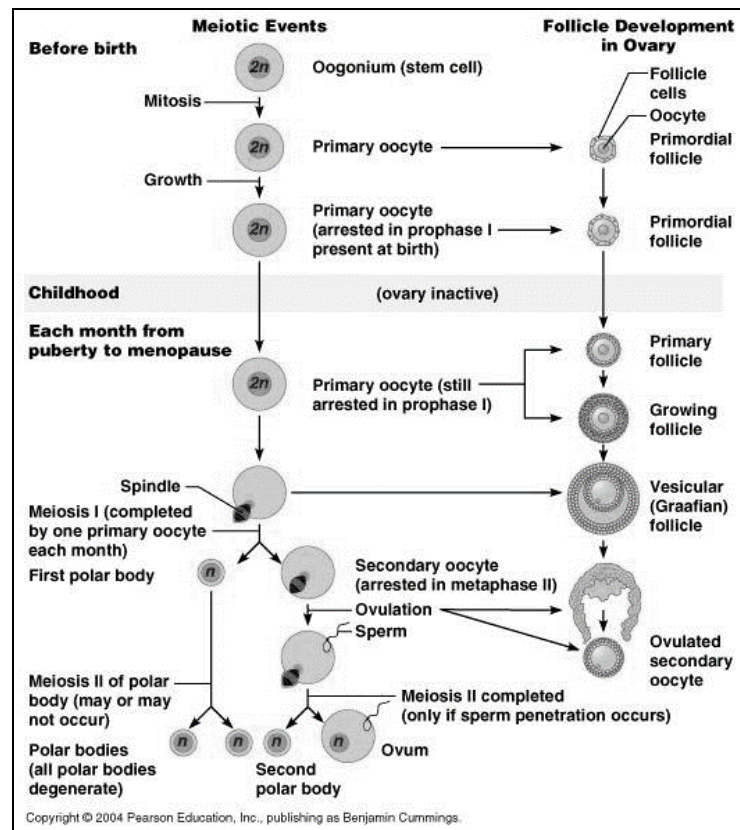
Meiotic Events

Follicle Development in Ovary

Before birth

2n

Oogonium (stem cell)

Mitosis

2n

Primary oocyte

Follicle cells

Oocyte

Primordial follicle

Growth

2n

Primary oocyte (arrested in prophase I present at birth)

Primordial follicle

Childhood

(ovary inactive)

Each month from puberty to menopause

2n

Primary oocyte (still arrested in prophase I)

Primary follicle

Growing follicle

Spindle

Meiosis I (completed by one primary oocyte each month)

Vesicular (Graafian) follicle

First polar body

n

Secondary oocyte (arrested in metaphase II)

Ovulation

Sperm

Ovulated secondary oocyte

Meiosis II of polar body (may or may not occur)

Meiosis II completed (only if sperm penetration occurs)

n

n

n

n

Ovum

Polar bodies (all polar bodies degenerate)

Second polar body

Copyright © 2004 Pearson Education, Inc., publishing as Benjamin Cummings.